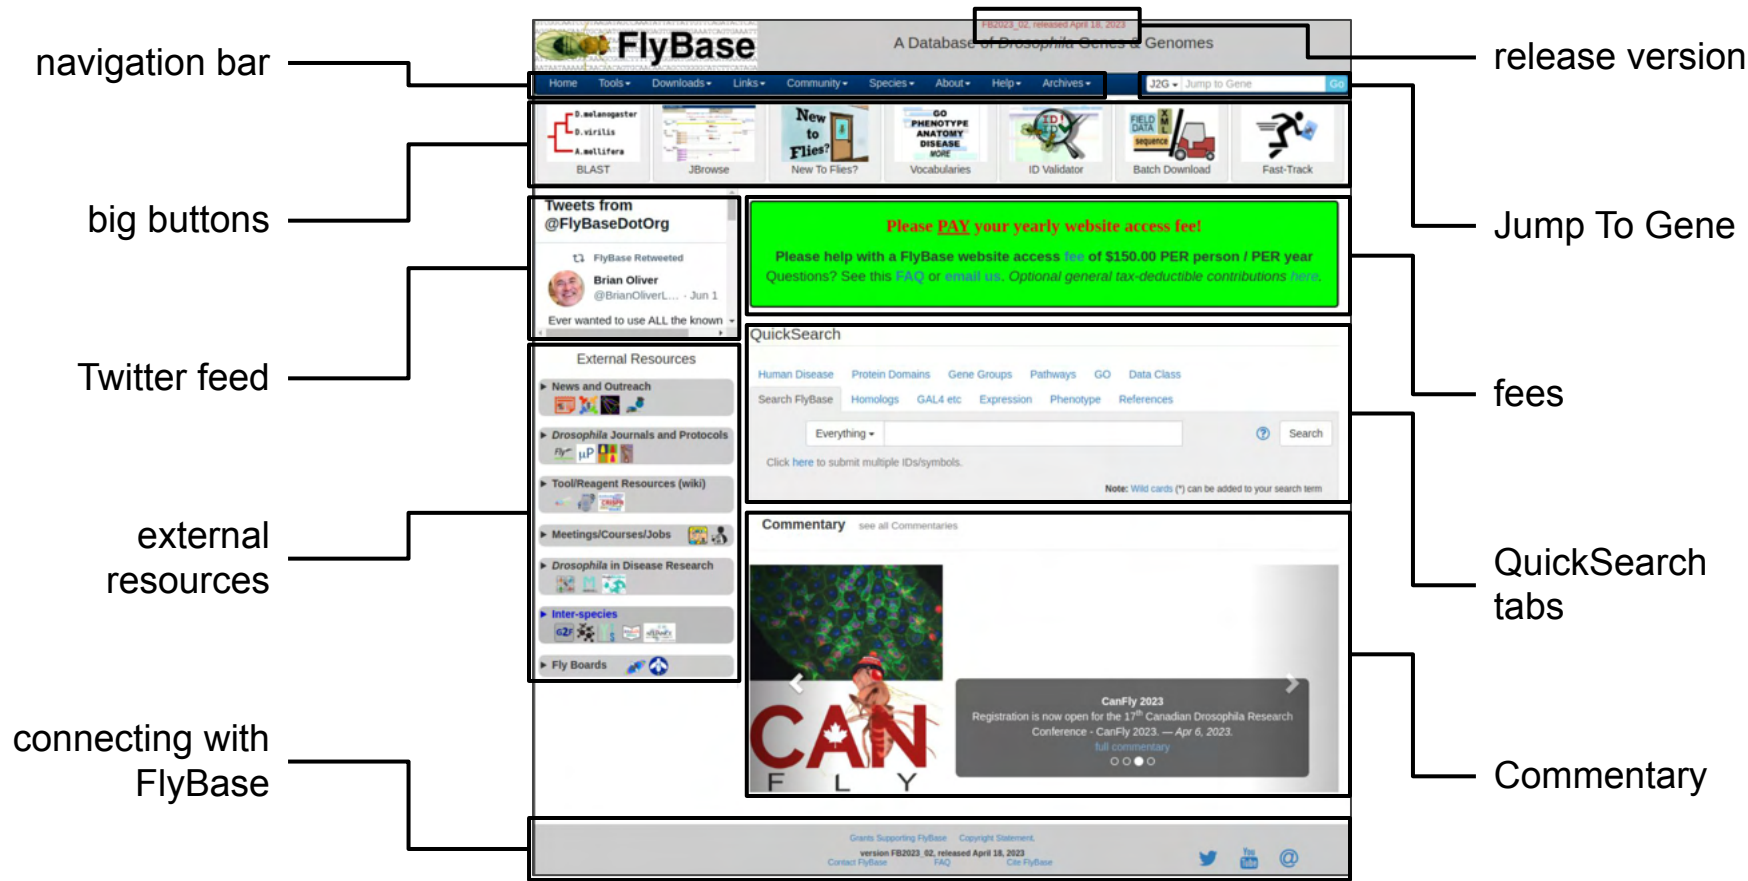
navigation bar

big buttons

Twitter feed

external resources

connecting with FlyBase

release version

Jump To Gene

fees

QuickSearch tabs

Commentary

FB2023_02, released April 18, 2023

FlyBase

A Database of Drosophila Genes & Genomes

Home Tools ▾ Downloads ▾ Links ▾ Community ▾ Species ▾ About ▾ Help ▾ Archives ▾

J2G ▾ Jump to Gene Go

D.melanogaster D.virilis A.mellifera

BLAST

JBrowse

New to Flies?

New To Flies?

GO PHENOTYPE ANATOMY DISEASE MORE

Vocabularies

ID Validator

FIELD DATA sequence

Batch Download

Fast-Track

Tweets from @FlyBaseDotOrg

FlyBase Retweeted

Brian Oliver @BrianOliverL... · Jun 1

Ever wanted to use ALL the known

Please PAY your yearly website access fee!

Please help with a FlyBase website access fee of $150.00 PER person / PER year

Questions? See this FAQ or email us. Optional general tax-deductible contributions here.

External Resources

▸ News and Outreach

▸ Drosophila Journals and Protocols

▸ Tool/Reagent Resources (wiki)

▸ Meetings/Courses/Jobs

▸ Drosophila in Disease Research

▸ Inter-species

▸ Fly Boards

QuickSearch

Human Disease Protein Domains Gene Groups Pathways GO Data Class

Search FlyBase Homologs GAL4 etc Expression Phenotype References

Everything ▾ Search

Click here to submit multiple IDs/symbols.

Note: Wild cards (*) can be added to your search term

Commentary see all Commentaries

CAN FLY

CanFly 2023

Registration is now open for the $17^{th}$ Canadian Drosophila Research Conference - CanFly 2023. — Apr 6, 2023.

full commentary

Grants Supporting FlyBase Copyright Statement

version FB2023_02, released April 18, 2023

Contact FlyBase FAQ Cite FlyBase